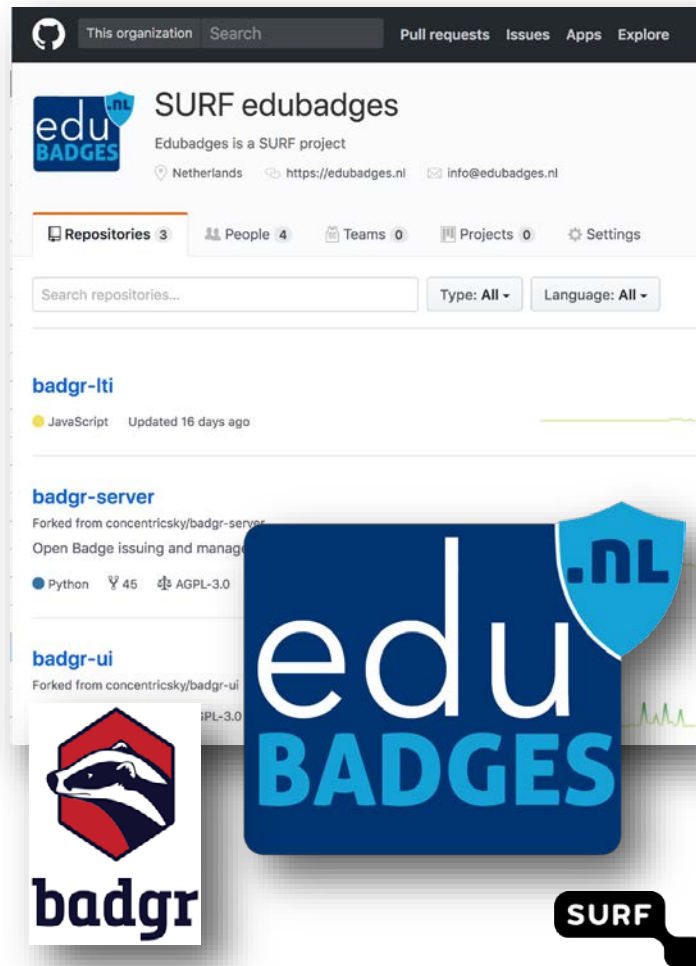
This organization Search Pull requests Issues Apps Explore

edu .NL BADGES

SURF edubadges

Edubadges is a SURF project

Netherlands https://edubadges.nl info@edubadges.nl

Repositories 3 People 4 Teams 0 Projects 0 Settings

Search repositories... Type: All Language: All

badgr-lti

JavaScript Updated 16 days ago

badgr-server

Forked from concentricsky/badgr-server

Open Badge issuing and manage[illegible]

Python 45 AGPL-3.0

badgr-ui

Forked from concentricsky/badgr-ui

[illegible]PL-3.0

edu .NL BADGES

badgr

SURF